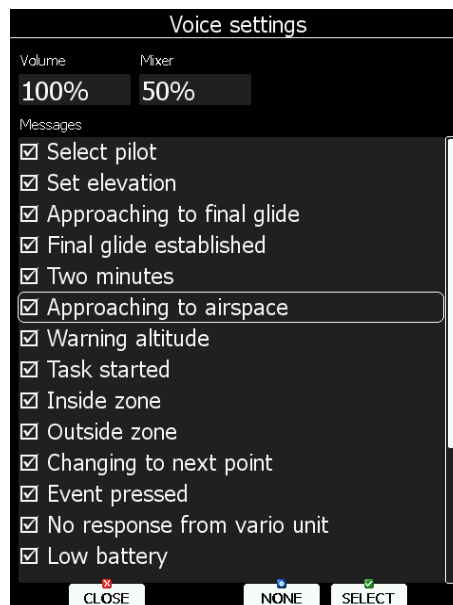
Voice settings

Volume
100%

Mixer
50%

Messages

☑ Select pilot
☑ Set elevation
☑ Approaching to final glide
☑ Final glide established
☑ Two minutes
☑ Approaching to airspace
☑ Warning altitude
☑ Task started
☑ Inside zone
☑ Outside zone
☑ Changing to next point
☑ Event pressed
☑ No response from vario unit
☑ Low battery

CLOSE
NONE
SELECT